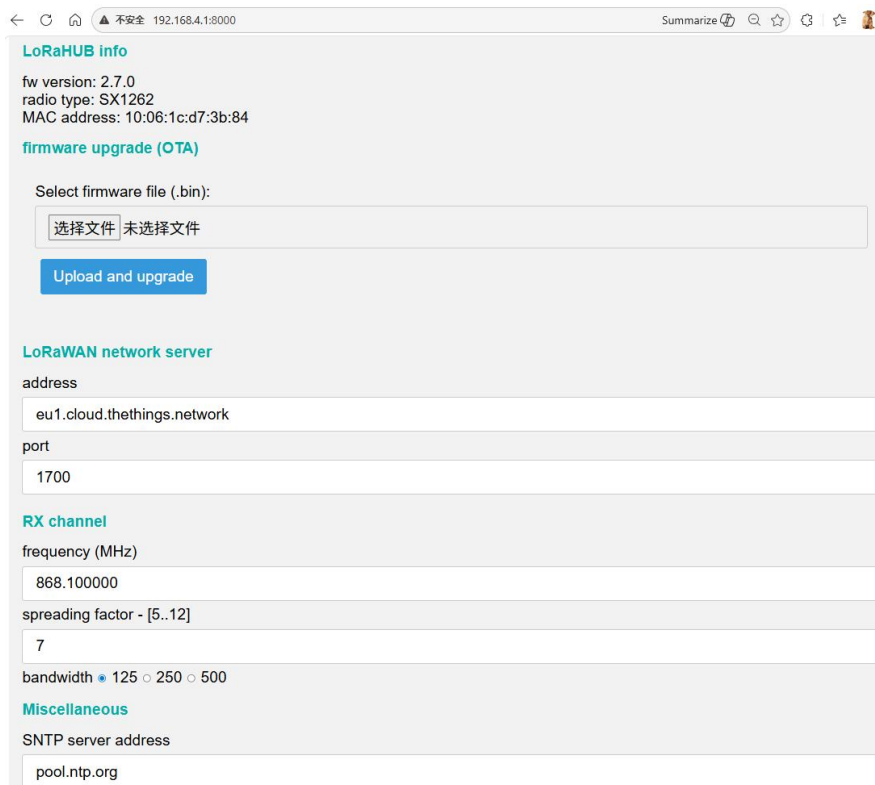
不安全 192.168.4.1:8000
Summarize

LoRaHUB info

fw version: 2.7.0
radio type: SX1262
MAC address: 10:06:1c:d7:3b:84

firmware upgrade (OTA)

Select firmware file (.bin):

选择文件 未选择文件

Upload and upgrade

LoRaWAN network server

address

eu1.cloud.thethings.network

port

1700

RX channel

frequency (MHz)

868.100000

spreading factor - [5..12]

7

bandwidth 125 250 500

Miscellaneous

SNTP server address

pool.ntp.org